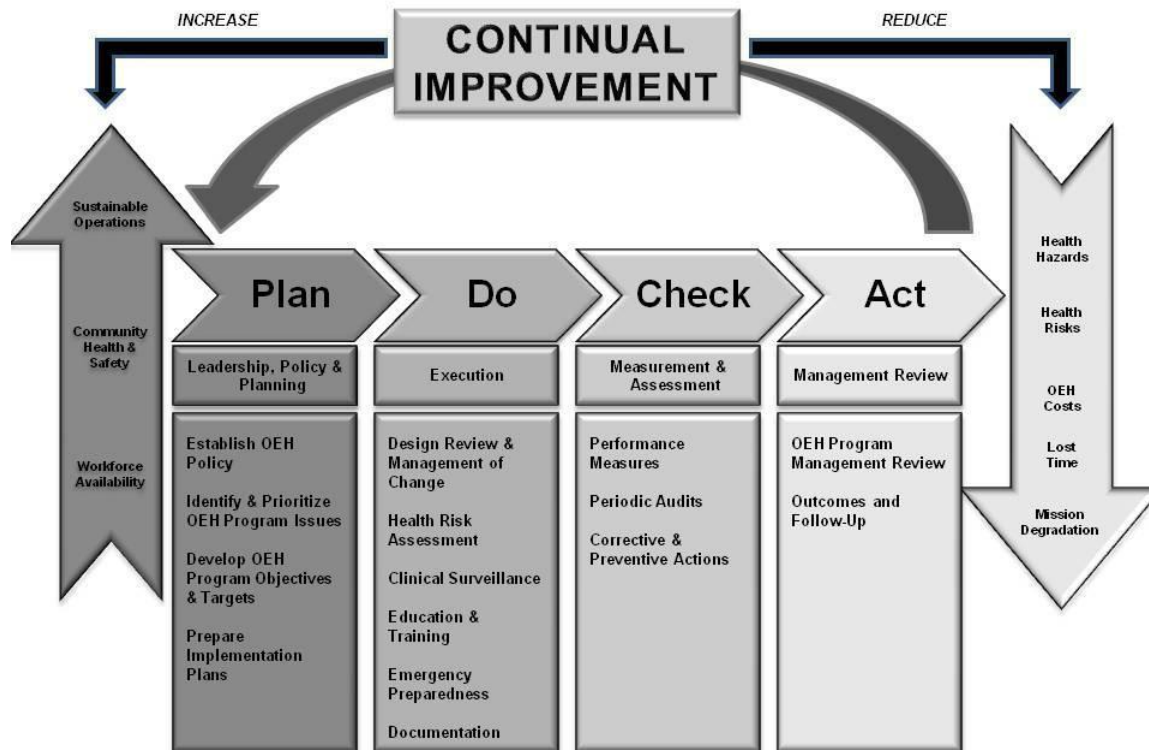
INCREASE

CONTINUAL IMPROVEMENT

REDUCE

Sustainable Operations

Community Health & Safety

Workforce Availability

Plan

Leadership, Policy & Planning

Establish OEH Policy

Identify & Prioritize OEH Program Issues

Develop OEH Program Objectives & Targets

Prepare Implementation Plans

Do

Execution

Design Review & Management of Change

Health Risk Assessment

Clinical Surveillance

Education & Training

Emergency Preparedness

Documentation

Check

Measurement & Assessment

Performance Measures

Periodic Audits

Corrective & Preventive Actions

Act

Management Review

OEH Program Management Review

Outcomes and Follow-Up

Health Hazards

Health Risks

OEH Costs

Lost Time

Mission Degradation